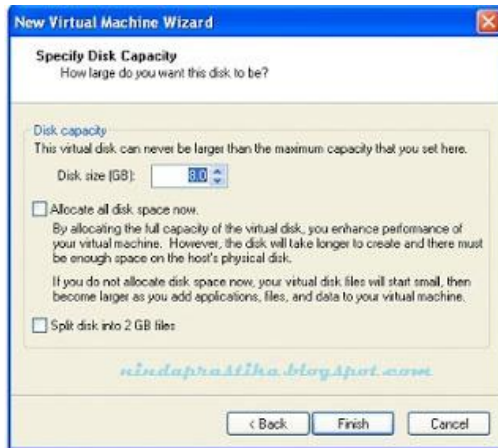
New Virtual Machine Wizard

Specify Disk Capacity
How large do you want this disk to be?

Disk capacity
This virtual disk can never be larger than the maximum capacity that you set here.

Disk size (GB): 8.0

Allocate all disk space now.

By allocating the full capacity of the virtual disk, you enhance performance of your virtual machine. However, the disk will take longer to create and there must be enough space on the host's physical disk.

If you do not allocate disk space now, your virtual disk files will start small, then become larger as you add applications, files, and data to your virtual machine.

Split disk into 2 GB files

nindaprastika.blogspot.com

< Back Finish Cancel